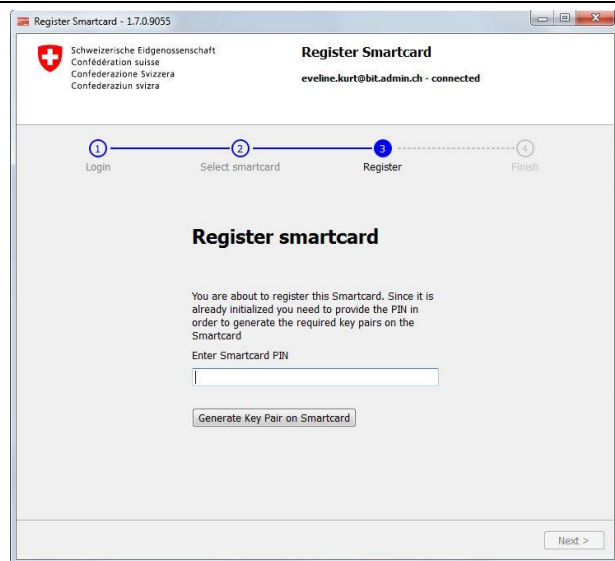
Register Smartcard - 1.7.0.9055

Schweizerische Eidgenossenschaft
Confédération suisse
Confederazione Svizzera
Confederaziun svizra

Register Smartcard

eveline.kurt@bit.admin.ch - connected

1 Login
2 Select smartcard
3 Register
4 Finish

Register smartcard

You are about to register this Smartcard. Since it is already initialized you need to provide the PIN in order to generate the required key pairs on the Smartcard

Enter Smartcard PIN

Generate Key Pair on Smartcard

Next >